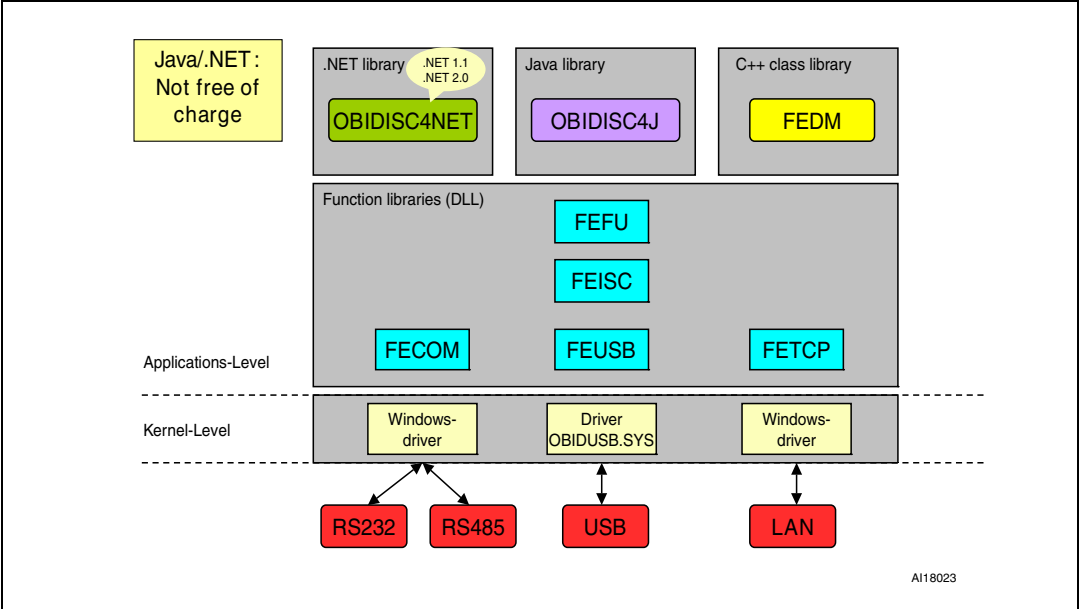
Java/.NET : Not free of charge

.NET library

.NET 1.1
.NET 2.0

OBIDISC4NET

Java library

OBIDISC4J

C++ class library

FEDM

Function libraries (DLL)

FEFU

FEISC

FECOM

FEUSB

FETCP

Applications-Level

Kernel-Level

Windows-driver

Driver OBIDUSB.SYS

Windows-driver

RS232

RS485

USB

LAN

AI18023